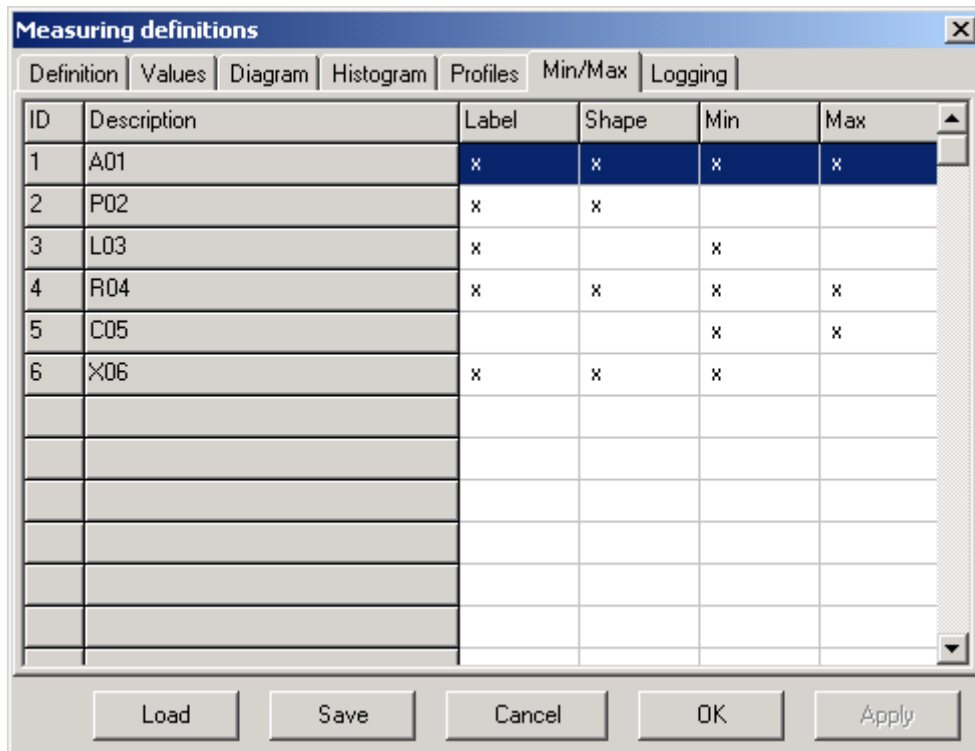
Measuring definitions

Definition | Values | Diagram | Histogram | Profiles | Min/Max | Logging

| ID | Description | Label | Shape | Min | Max |
|---|---|---|---|---|---|
| 1 | A01 | x | x | x | x |
| 2 | P02 | x | x | | |
| 3 | L03 | x | | x | |
| 4 | R04 | x | x | x | x |
| 5 | C05 | | | x | x |
| 6 | X06 | x | x | x | |

Load | Save | Cancel | OK | Apply